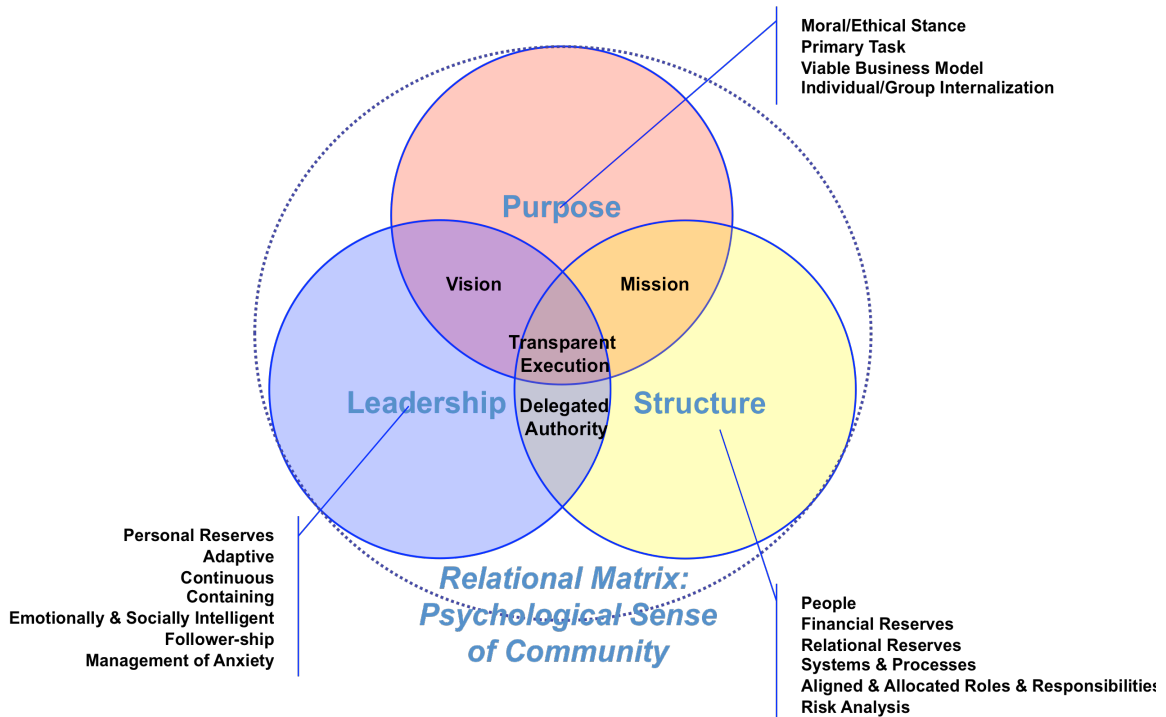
Moral/Ethical Stance
Primary Task
Viable Business Model
Individual/Group Internalization

Purpose

Vision

Mission

Transparent Execution

Leadership

Delegated Authority

Structure

Personal Reserves
Adaptive
Continuous
Containing
Emotionally & Socially Intelligent
Follower-ship
Management of Anxiety

Relational Matrix: Psychological Sense of Community

People
Financial Reserves
Relational Reserves
Systems & Processes
Aligned & Allocated Roles & Responsibilities
Risk Analysis